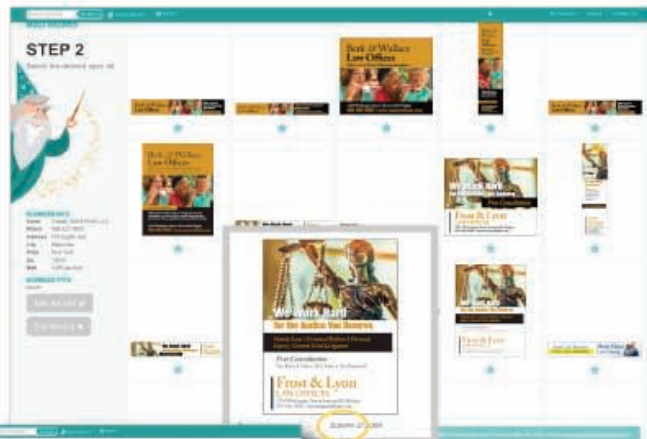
STEP 2

Select the desired sized ad

Birk & Wallace Law Offices

Birk & Wallace Law Offices

We Work Hard for the Justice You Deserve

Free Consultation

Frost & Lyon

We Work Hard for the Justice You Deserve

Free Consultation

Frost & Lyon LAW OFFICES

Frost & Lyon

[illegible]